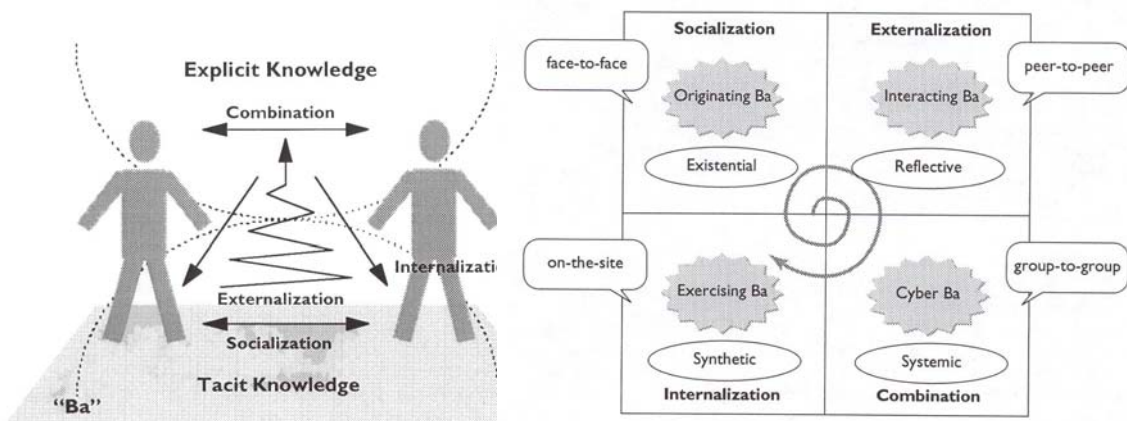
Explicit Knowledge

Combination

Internalizati

Externalization

Socialization

Tacit Knowledge

"Ba"

Socialization

Externalization

face-to-face

Originating Ba

Interacting Ba

peer-to-peer

Existential

Reflective

on-the-site

Exercising Ba

Cyber Ba

group-to-group

Synthetic

Systemic

Internalization

Combination